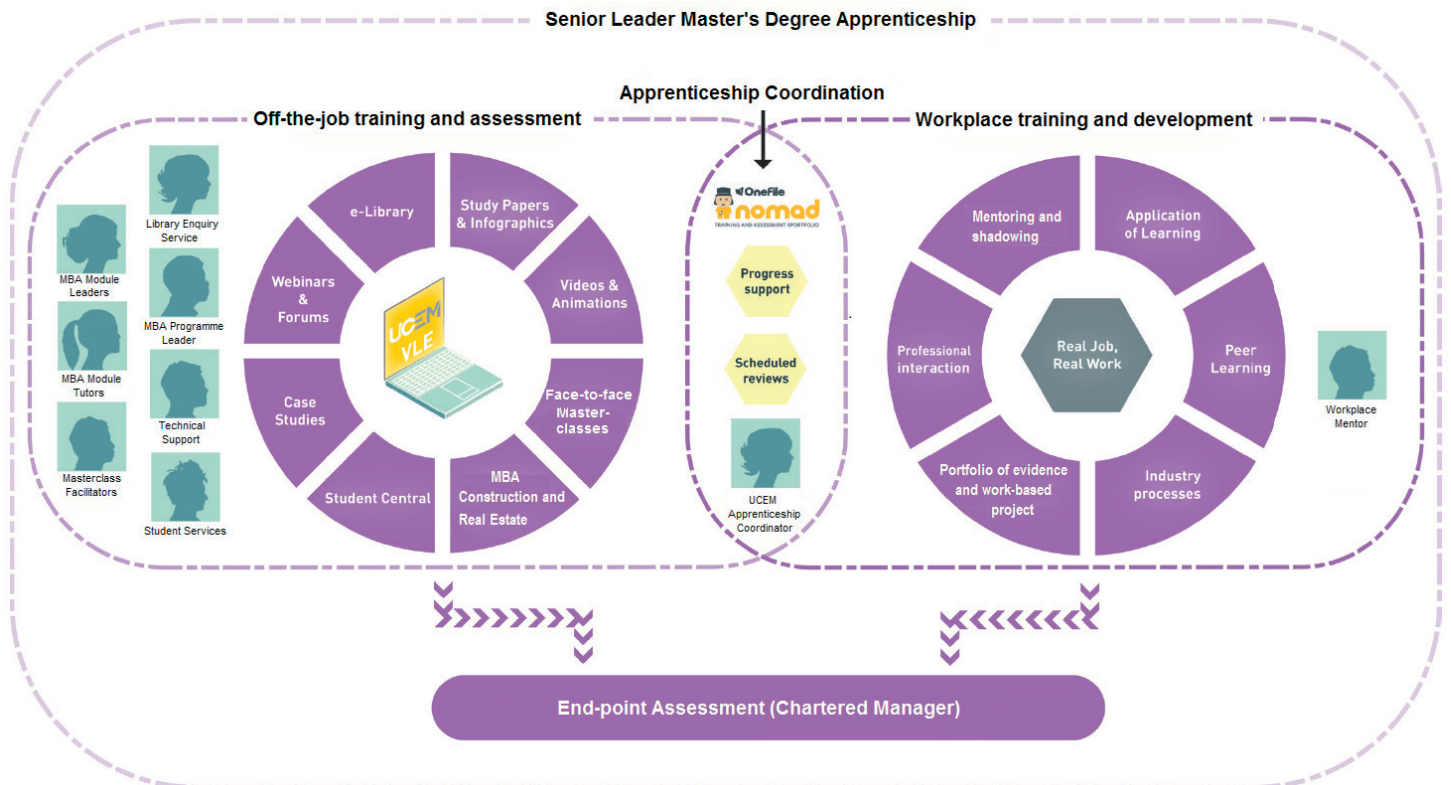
Senior Leader Master's Degree Apprenticeship

Apprenticeship Coordination

Off-the-job training and assessment

Workplace training and development

MBA Module Leaders

Library Enquiry Service

MBA Programme Leader

MBA Module Tutors

Technical Support

Masterclass Facilitators

Student Services

e-Library

Study Papers & Infographics

Webinars & Forums

Videos & Animations

UCEM VLE

Case Studies

Face-to-face Master-classes

Student Central

MBA Construction and Real Estate

OneFile nomad

TRAINING AND ASSESSMENT PORTFOLIO

Progress support

Scheduled reviews

UCEM Apprenticeship Coordinator

Mentoring and shadowing

Application of Learning

Professional interaction

Real Job, Real Work

Peer Learning

Portfolio of evidence and work-based project

Industry processes

Workplace Mentor

End-point Assessment (Chartered Manager)